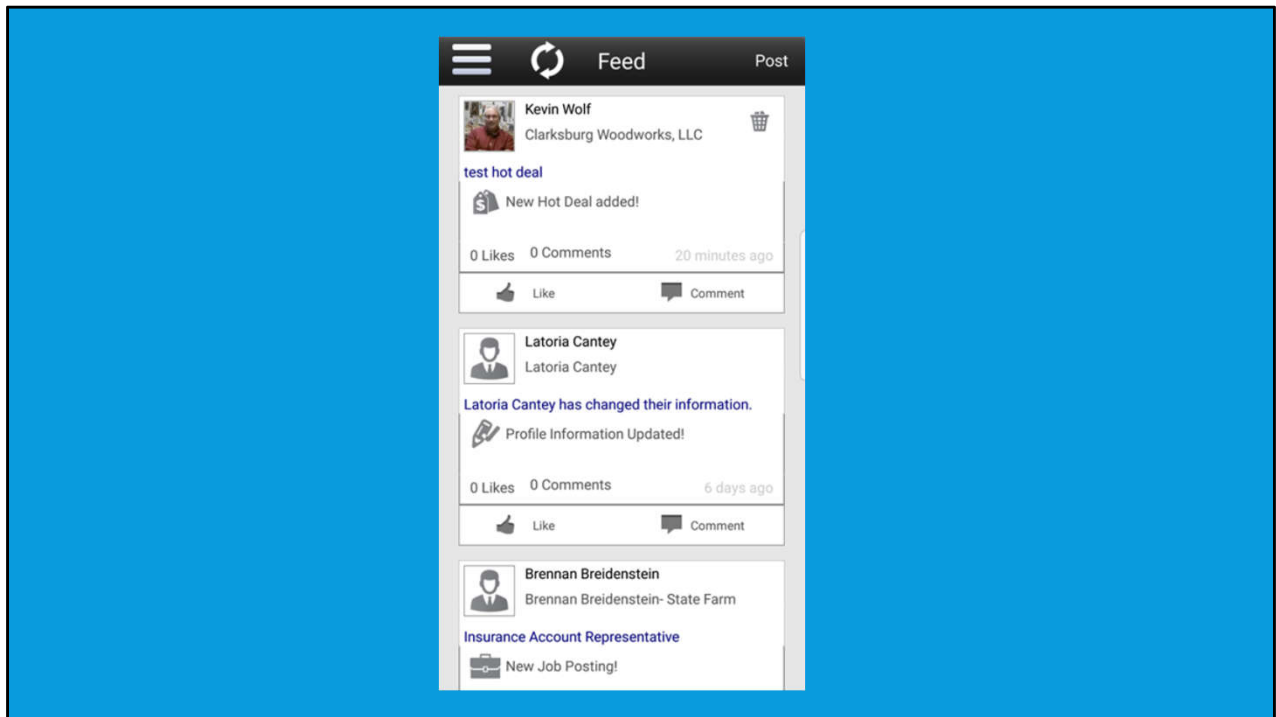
Feed

Post

Kevin Wolf

Clarksburg Woodworks, LLC

test hot deal

New Hot Deal added!

0 Likes 0 Comments 20 minutes ago

Like Comment

Latoria Cantey

Latoria Cantey

Latoria Cantey has changed their information.

Profile Information Updated!

0 Likes 0 Comments 6 days ago

Like Comment

Brennan Breidenstein

Brennan Breidenstein- State Farm

Insurance Account Representative

New Job Posting!